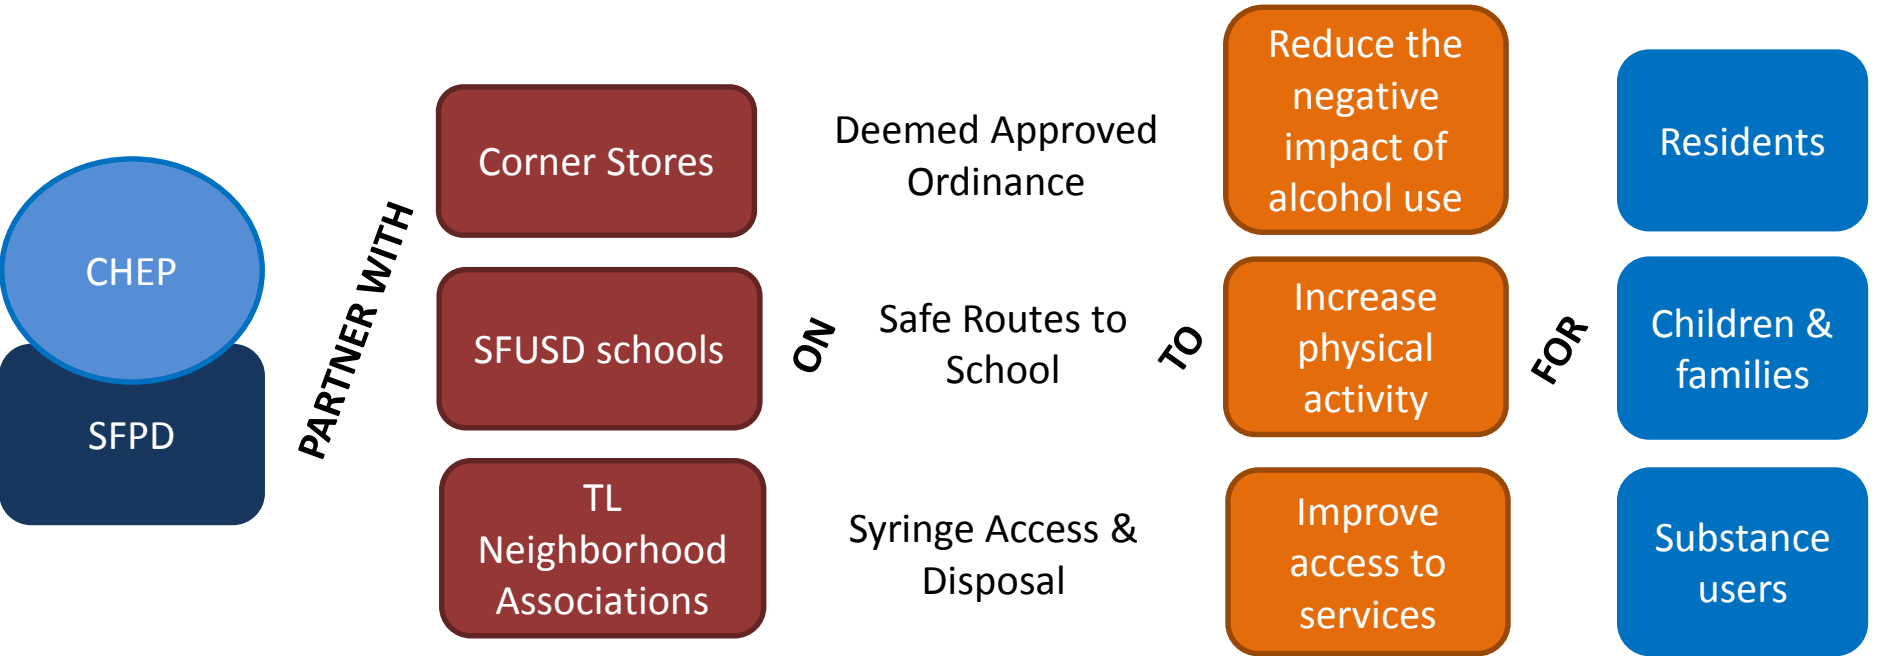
CHEP

SFPD

PARTNER WITH

Corner Stores

SFUSD schools

TL Neighborhood Associations

ON

Deemed Approved Ordinance

Safe Routes to School

Syringe Access & Disposal

TO

Reduce the negative impact of alcohol use

Increase physical activity

Improve access to services

FOR

Residents

Children & families

Substance users